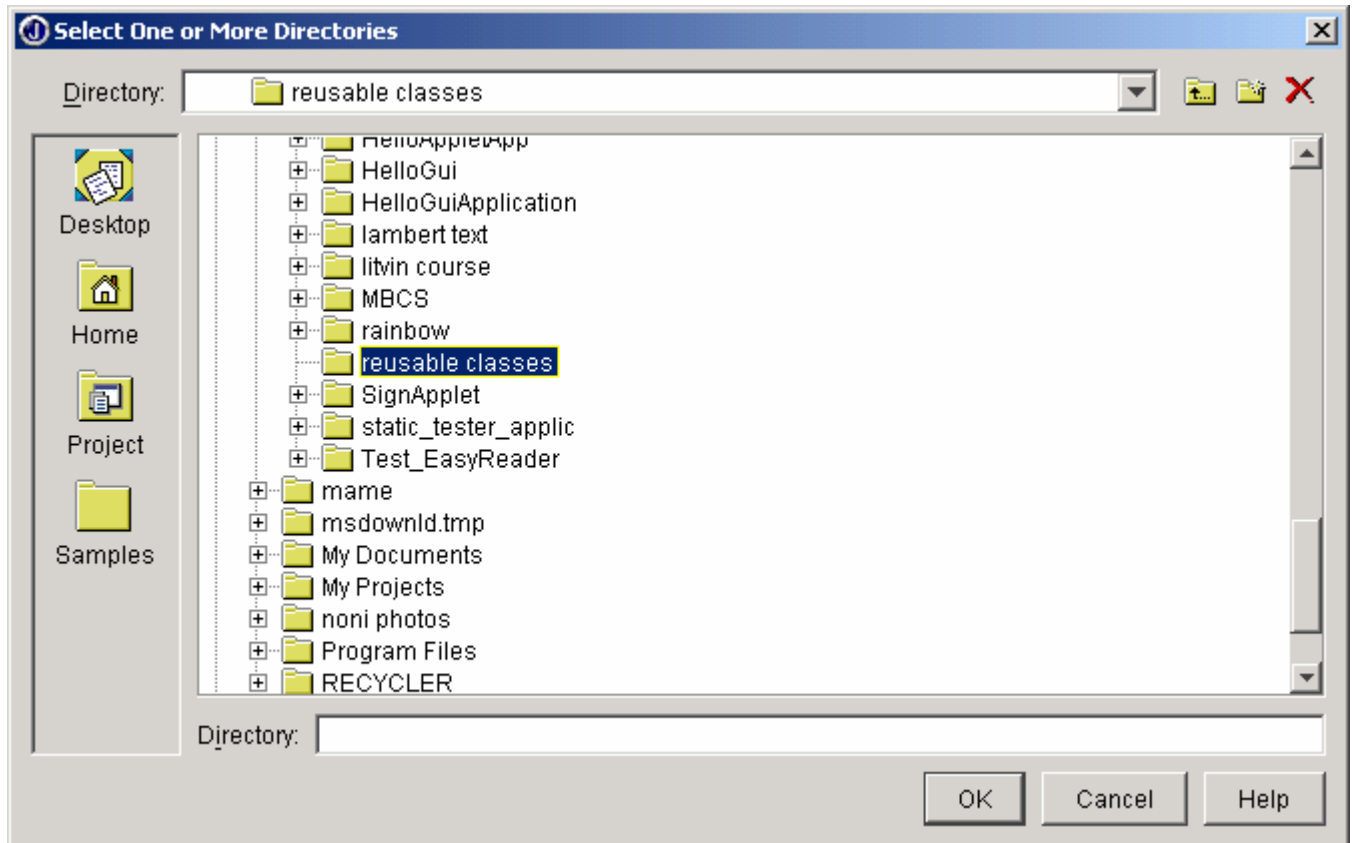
Select One or More Directories

Directory: reusable classes

Desktop
Home
Project
Samples

HelloAppletApp
HelloGui
HelloGuiApplication
lambert text
litvin course
MBCS
rainbow
reusable classes
SignApplet
static_tester_applic
Test_EasyReader
mame
msdownld.tmp
My Documents
My Projects
noni photos
Program Files
RECYCLER

Directory:

OK
Cancel
Help